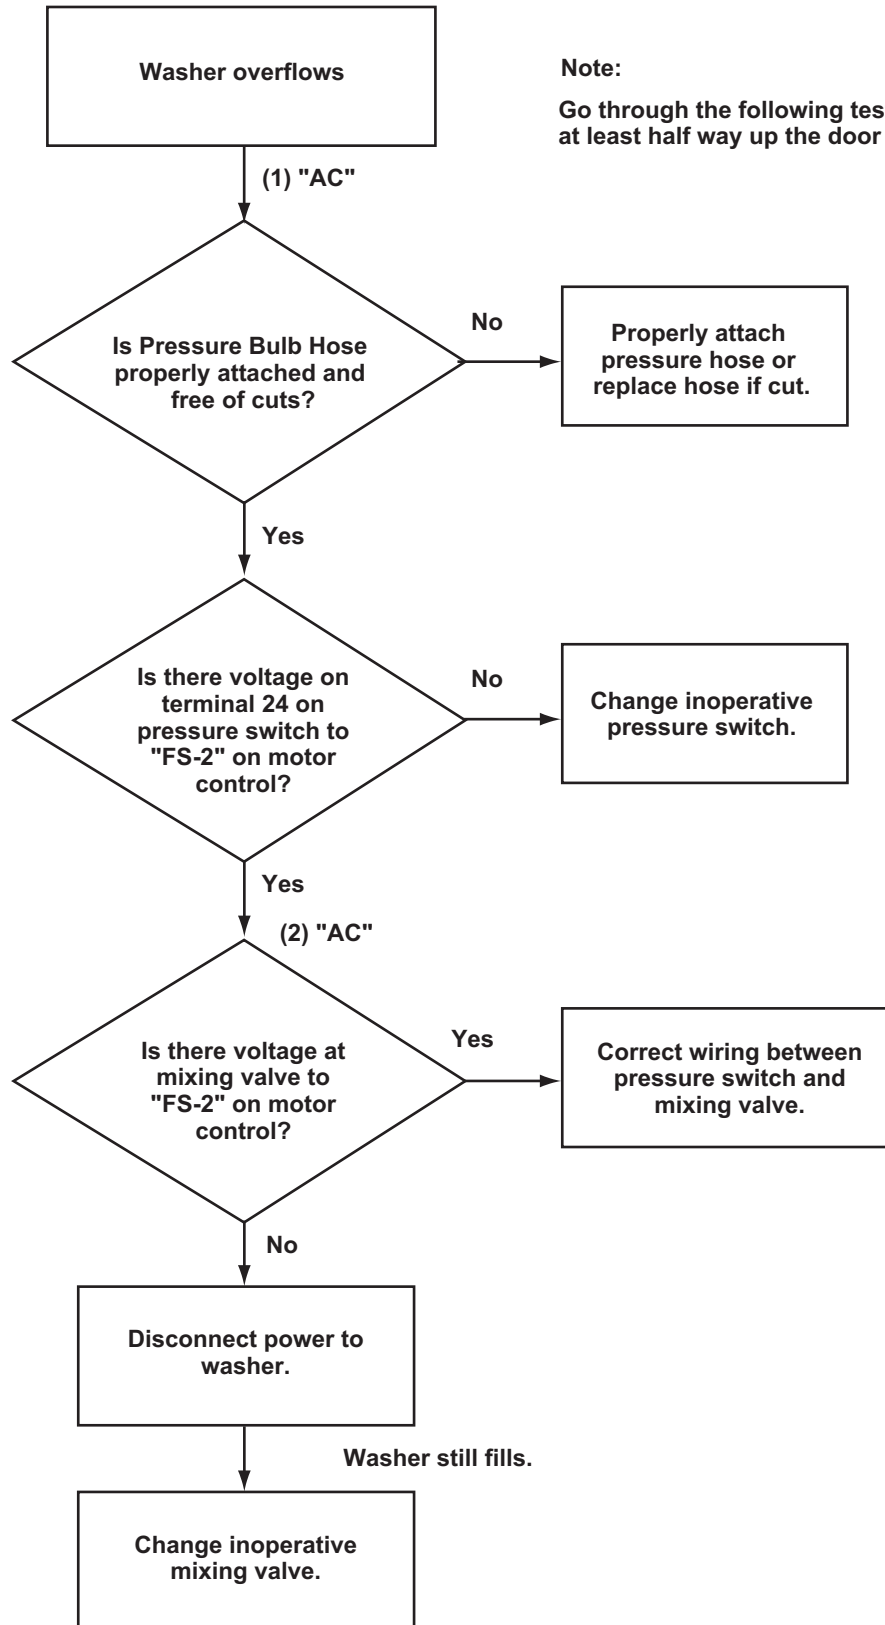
Washer overflows

Note:

Go through the following tes at least half way up the door

(1) "AC"

Is Pressure Bulb Hose properly attached and free of cuts?

No

Properly attach pressure hose or replace hose if cut.

Yes

Is there voltage on terminal 24 on pressure switch to "FS-2" on motor control?

No

Change inoperative pressure switch.

Yes

(2) "AC"

Is there voltage at mixing valve to "FS-2" on motor control?

Yes

Correct wiring between pressure switch and mixing valve.

No

Disconnect power to washer.

Washer still fills.

Change inoperative mixing valve.